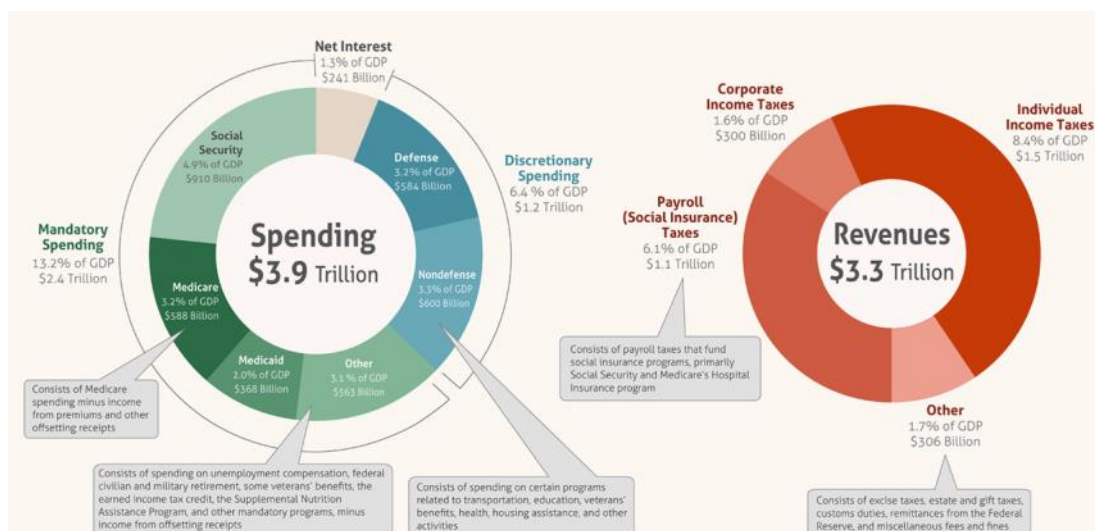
Net Interest
1.3% of GDP
$241 Billion

Social Security
4.9% of GDP
$910 Billion

Defense
3.2% of GDP
$584 Billion

Discretionary Spending
6.4 % of GDP
$1.2 Trillion

Mandatory Spending
13.2% of GDP
$2.4 Trillion

Spending
$3.9 Trillion

Nondefense
3.3% of GDP
$600 Billion

Medicare
3.2% of GDP
$588 Billion

Medicaid
2.0% of GDP
$368 Billion

Other
3.1 % of GDP
$563 Billion

Consists of Medicare spending minus income from premiums and other offsetting receipts

Consists of spending on unemployment compensation, federal civilian and military retirement, some veterans' benefits, the earned income tax credit, the Supplemental Nutrition Assistance Program, and other mandatory programs, minus income from offsetting receipts

Consists of spending on certain programs related to transportation, education, veterans' benefits, health, housing assistance, and other activities

Corporate Income Taxes
1.6% of GDP
$300 Billion

Individual Income Taxes
8.4% of GDP
$1.5 Trillion

Payroll (Social Insurance) Taxes
6.1% of GDP
$1.1 Trillion

Revenues
$3.3 Trillion

Consists of payroll taxes that fund social insurance programs, primarily Social Security and Medicare's Hospital Insurance program

Other
1.7% of GDP
$306 Billion

Consists of excise taxes, estate and gift taxes, customs duties, remittances from the Federal Reserve, and miscellaneous fees and fines